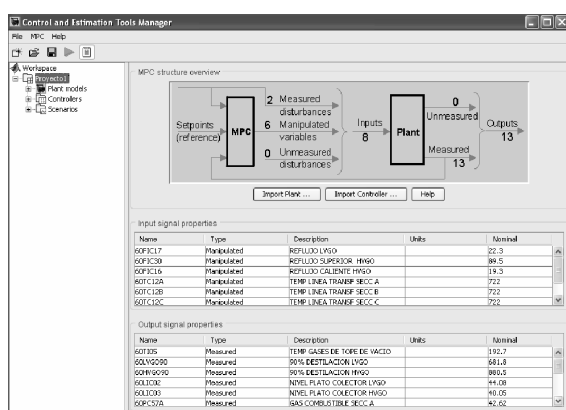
Control and Estimation Tools Manager

File MPC Help

Workspace
Proyecto1
Plant models
Controllers
Scenarios

MPC structure overview

Setpoints (reference)
MPC
2 Measured disturbances
6 Manipulated variables
0 Unmeasured disturbances
Inputs 8
Plant
0 Unmeasured
Measured 13
Outputs 13

Import Plant ... | Import Controller ... | Help

Input signal properties

| Name | Type | Description | Units | Nominal |
|---|---|---|---|---|
| 60FIC17 | Manipulated | REFLUJO LVGO | | 22.3 |
| 60FIC30 | Manipulated | REFLUJO SUPERIOR HVGO | | 89.5 |
| 60FIC16 | Manipulated | REFLUJO CALIENTE HVGO | | 19.3 |
| 60TC12A | Manipulated | TEMP LINEA TRANSF SECC A | | 722 |
| 60TC12B | Manipulated | TEMP LINEA TRANSF SECC B | | 722 |
| 60TC12C | Manipulated | TEMP LINEA TRANSF SECC C | | 722 |

Output signal properties

| Name | Type | Description | Units | Nominal |
|---|---|---|---|---|
| 60TI05 | Measured | TEMP GASES DE TOPE DE VACIO | | 192.7 |
| 60LVGO90 | Measured | 90% DESTILACION LVGO | | 681.8 |
| 60HVGO90 | Measured | 90% DESTILACION HVGO | | 880.5 |
| 60LIC02 | Measured | NIVEL PLATO COLECTOR LVGO | | 44.08 |
| 60LIC03 | Measured | NIVEL PLATO COLECTOR HVGO | | 40.05 |
| 60PC57A | Measured | GAS COMBUSTIBLE SECC A | | 42.62 |